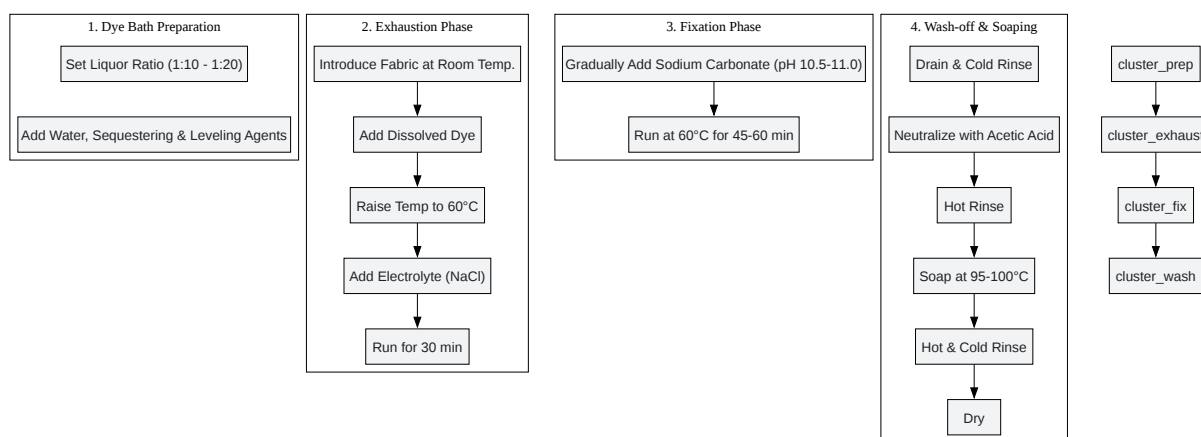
1. Dye Bath Preparation

Set Liquor Ratio (1:10 - 1:20)

Add Water, Sequestering & Leveling Agents

2. Exhaustion Phase

Introduce Fabric at Room Temp.

Add Dissolved Dye

Raise Temp to 60°C

Add Electrolyte (NaCl)

Run for 30 min

3. Fixation Phase

Gradually Add Sodium Carbonate (pH 10.5-11.0)

Run at 60°C for 45-60 min

4. Wash-off & Soaping

Drain & Cold Rinse

Neutralize with Acetic Acid

Hot Rinse

Soap at 95-100°C

Hot & Cold Rinse

Dry

cluster_prep

cluster_exhaust

cluster_fix

cluster_wash